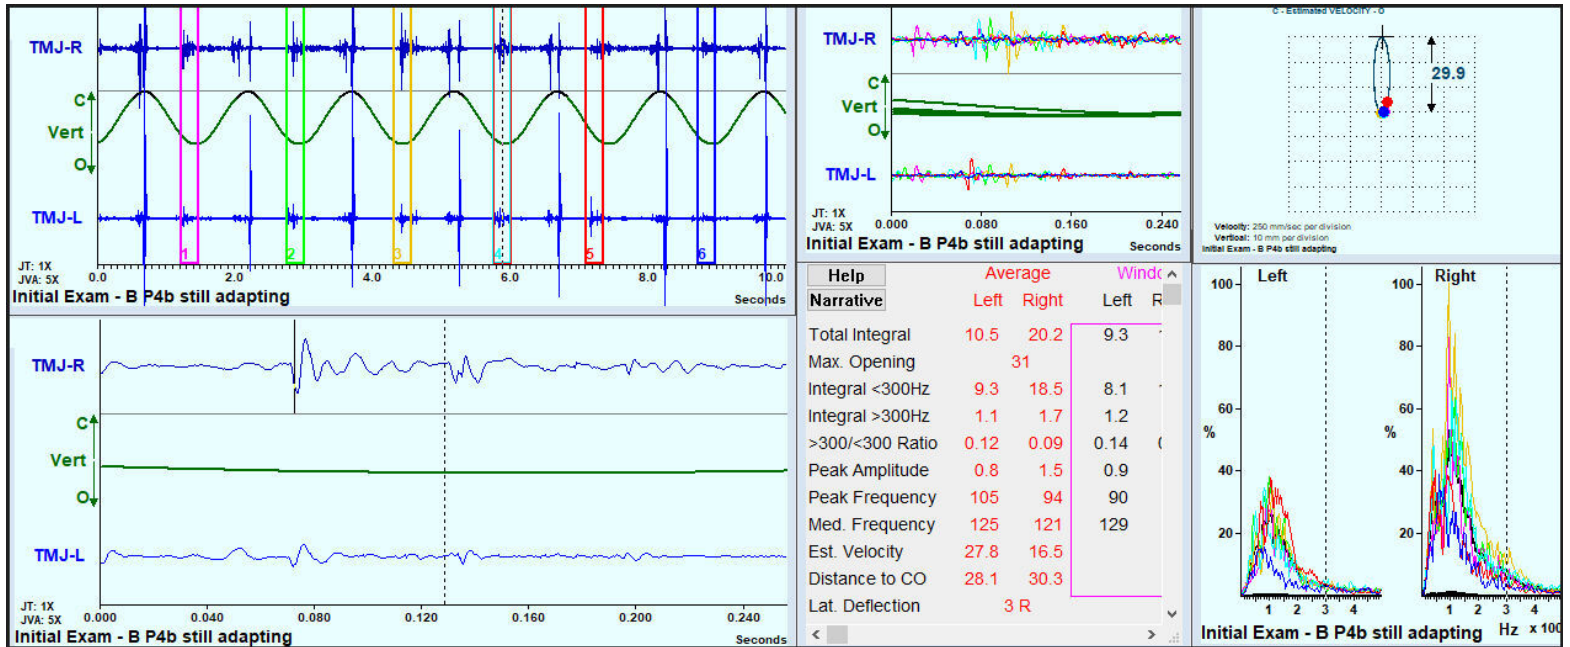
TMJ-R
C
Vert
O
TMJ-L
1 2 3 4 5 6
JT: 1X
JVA: 5X
0.0 2.0 4.0 6.0 8.0 10.0
Initial Exam - B P4b still adapting
Seconds

TMJ-R
C
Vert
O
TMJ-L
JT: 1X
JVA: 5X
0.000 0.080 0.160 0.240
Initial Exam - B P4b still adapting
Seconds

C - Estimated VELOCITY - O
29.9
Velocity: 250 mm/sec per division
Vertical: 10 mm per division
Initial Exam - B P4b still adapting

TMJ-R
C
Vert
O
TMJ-L
JT: 1X
JVA: 5X
0.000 0.040 0.080 0.120 0.160 0.200 0.240
Initial Exam - B P4b still adapting
Seconds

Help
Narrative

| | Average | | Windo |
|---|---|---|---|
| | Left | Right | Left R |
| Total Integral | 10.5 | 20.2 | 9.3 |
| Max. Opening | 31 | | |
| Integral <300Hz | 9.3 | 18.5 | 8.1 |
| Integral >300Hz | 1.1 | 1.7 | 1.2 |
| >300/<300 Ratio | 0.12 | 0.09 | 0.14 |
| Peak Amplitude | 0.8 | 1.5 | 0.9 |
| Peak Frequency | 105 | 94 | 90 |
| Med. Frequency | 125 | 121 | 129 |
| Est. Velocity | 27.8 | 16.5 | |
| Distance to CO | 28.1 | 30.3 | |
| Lat. Deflection | 3 R | | |

Left
100
80
60
%
40
20
1 2 3 4
Right
100
80
60
%
40
20
1 2 3 4
Initial Exam - B P4b still adapting
Hz x 100